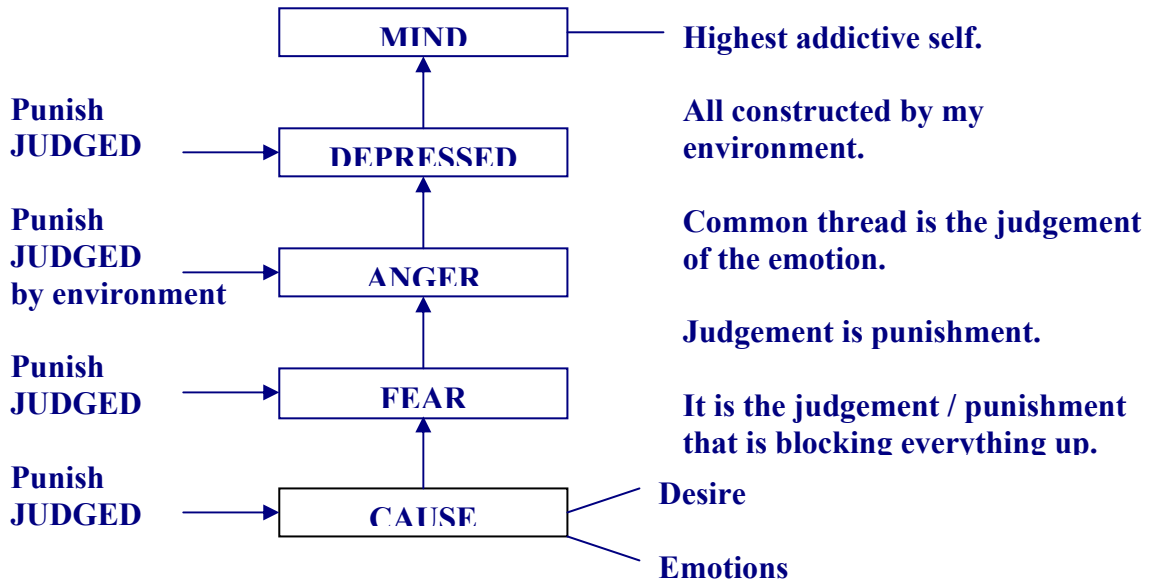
MIND

Highest addictive self.

Punish
JUDGED

DEPRESSED

All constructed by my environment.

Punish
JUDGED
by environment

ANGER

Common thread is the judgement of the emotion.

Judgement is punishment.

Punish
JUDGED

FEAR

It is the judgement / punishment that is blocking everything up.

Punish
JUDGED

CAUSE

Desire

Emotions